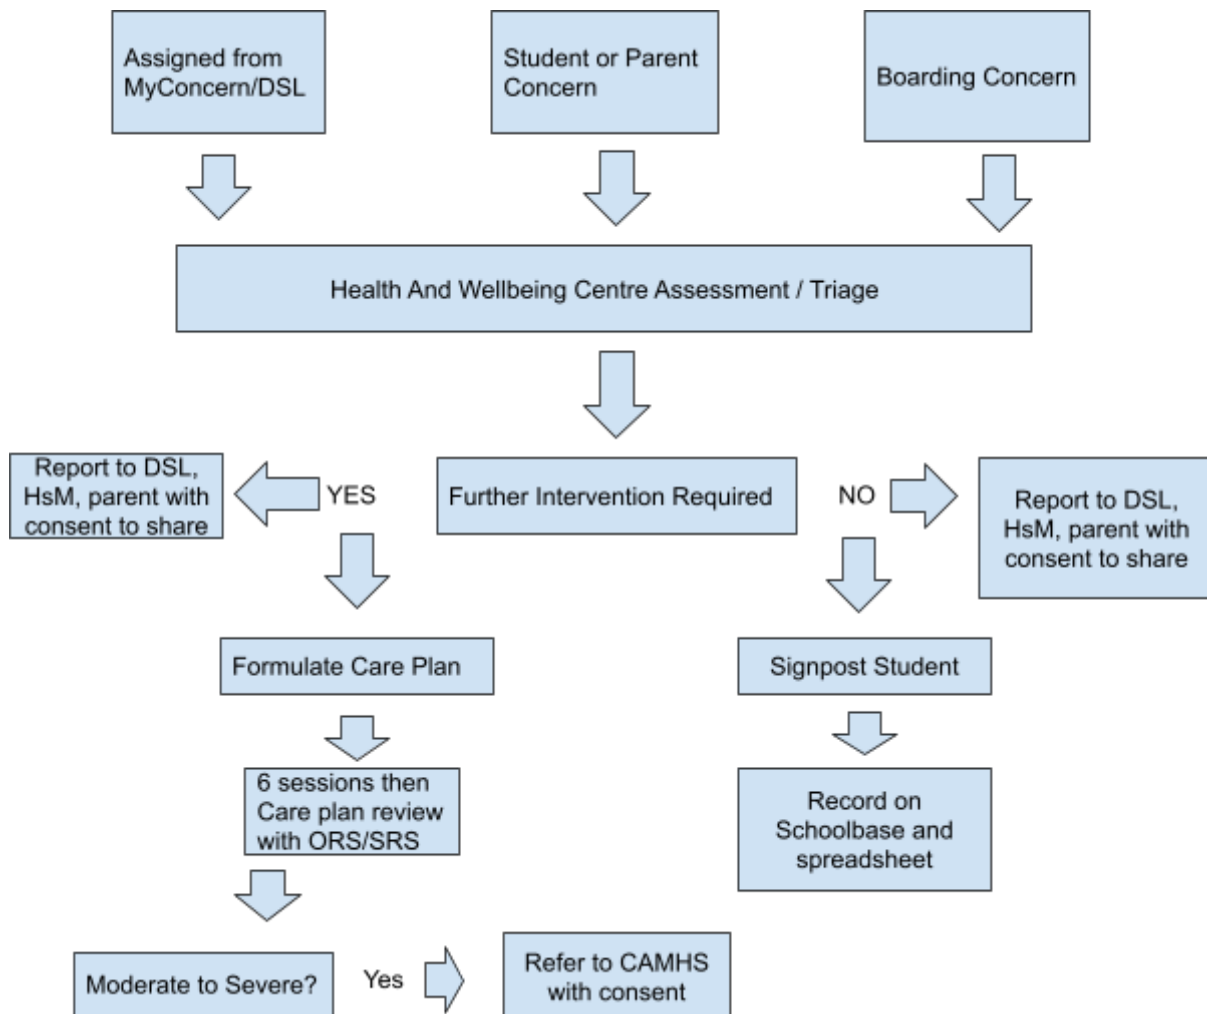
Assigned from MyConcern/DSL

Student or Parent Concern

Boarding Concern

Health And Wellbeing Centre Assessment / Triage

Report to DSL, HsM, parent with consent to share

YES

Further Intervention Required

NO

Report to DSL, HsM, parent with consent to share

Formulate Care Plan

Signpost Student

6 sessions then Care plan review with ORS/SRS

Record on Schoolbase and spreadsheet

Moderate to Severe?

Yes

Refer to CAMHS with consent